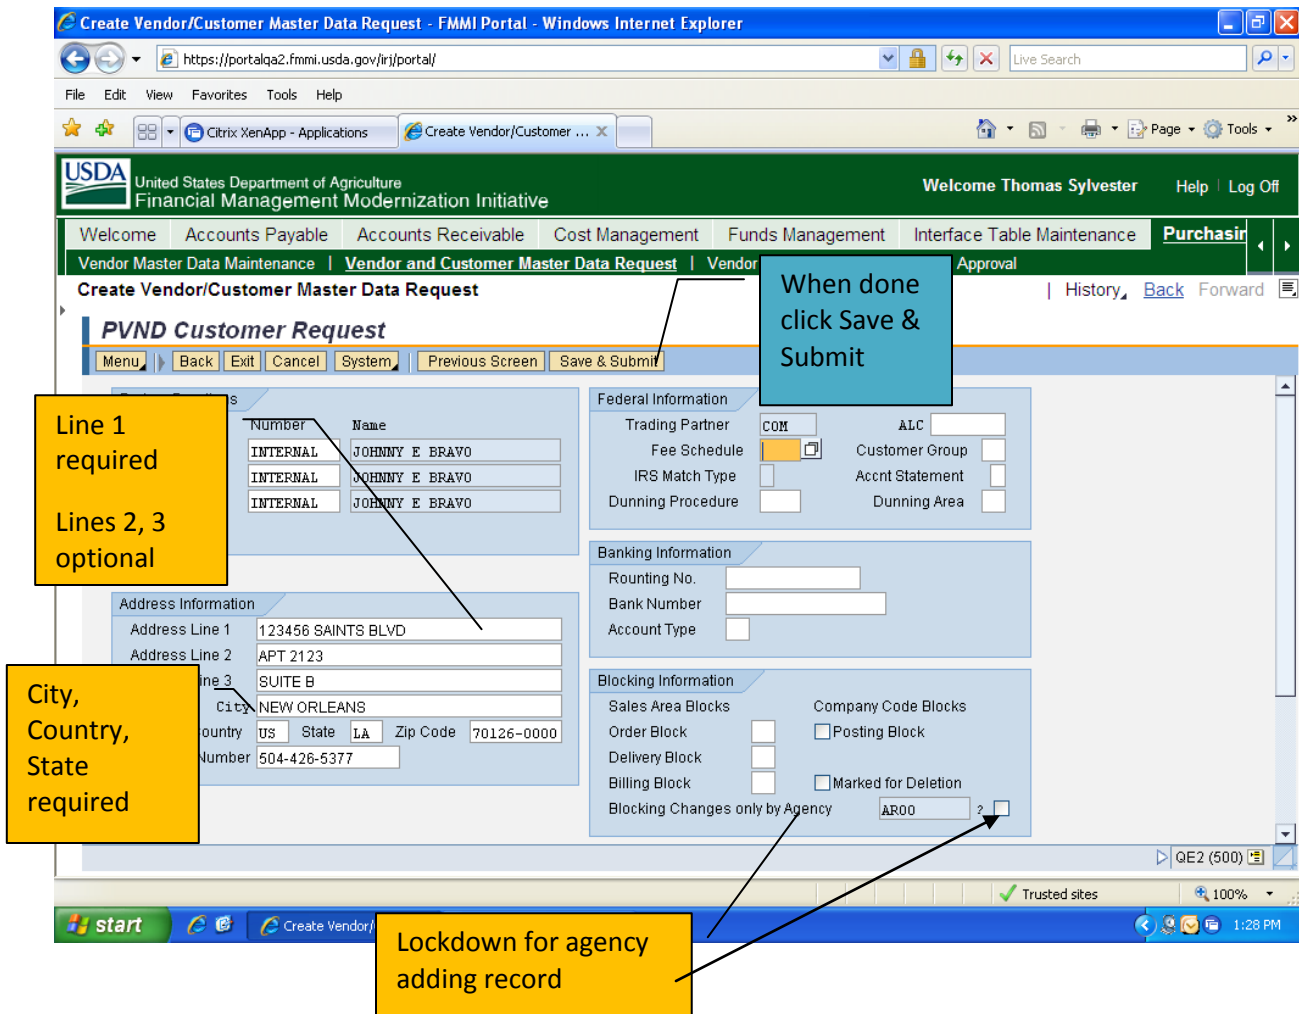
Create Vendor/Customer Master Data Request - FMMI Portal - Windows Internet Explorer

https://portalqa2.fmmi.usda.gov/irj/portal/

Live Search

File Edit View Favorites Tools Help

Citrix XenApp - Applications

Create Vendor/Customer ...

Page Tools

USDA United States Department of Agriculture Financial Management Modernization Initiative

Welcome Thomas Sylvester Help Log Off

Welcome Accounts Payable Accounts Receivable Cost Management Funds Management Interface Table Maintenance Purchasir

Vendor Master Data Maintenance | Vendor and Customer Master Data Request | Vendor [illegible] Approval

Create Vendor/Customer Master Data Request

History, Back Forward

PVND Customer Request

Menu Back Exit Cancel System Previous Screen Save & Submit

When done click Save & Submit

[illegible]s

Number Name
INTERNAL JOHNNY E BRAVO
INTERNAL JOHNNY E BRAVO
INTERNAL JOHNNY E BRAVO

Line 1 required

Lines 2, 3 optional

Federal Information
Trading Partner COM ALC
Fee Schedule Customer Group
IRS Match Type Accnt Statement
Dunning Procedure Dunning Area

Banking Information
Rounting No.
Bank Number
Account Type

Address Information
Address Line 1 123456 SAINTS BLVD
Address Line 2 APT 2123
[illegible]ine 3 SUITE B
City NEW ORLEANS
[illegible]ountry US State LA Zip Code 70126-0000
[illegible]Number 504-426-5377

City, Country, State required

Blocking Information
Sales Area Blocks Company Code Blocks
Order Block Posting Block
Delivery Block
Billing Block Marked for Deletion
Blocking Changes only by Agency AR00 ?

QE2 (500)

Trusted sites 100%

start Create Vendor/ 1:28 PM

Lockdown for agency adding record